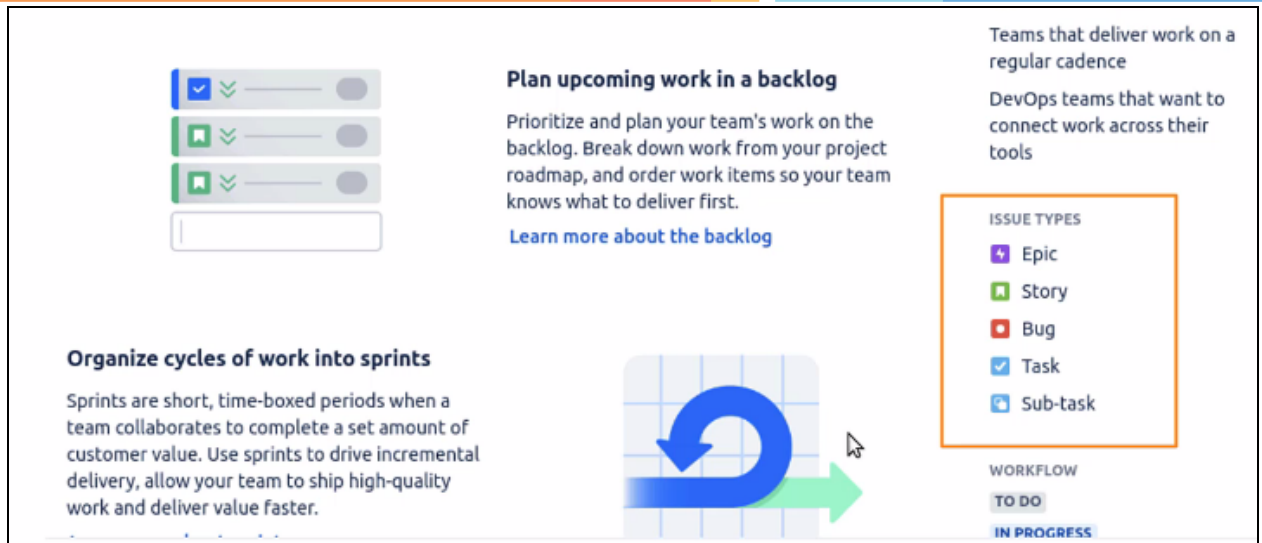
Plan upcoming work in a backlog

Prioritize and plan your team's work on the backlog. Break down work from your project roadmap, and order work items so your team knows what to deliver first.

Learn more about the backlog

Teams that deliver work on a regular cadence

DevOps teams that want to connect work across their tools

ISSUE TYPES

Epic

Story

Bug

Task

Sub-task

Organize cycles of work into sprints

Sprints are short, time-boxed periods when a team collaborates to complete a set amount of customer value. Use sprints to drive incremental delivery, allow your team to ship high-quality work and deliver value faster.

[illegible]

WORKFLOW

TO DO

IN PROGRESS